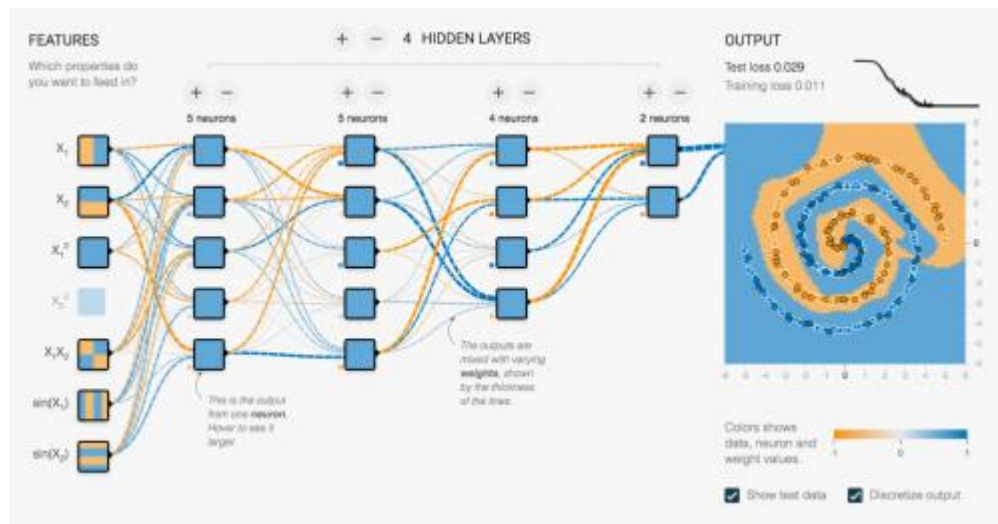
FEATURES

Which properties do you want to feed in?

+ − 4 HIDDEN LAYERS

+ − 5 neurons

+ − 5 neurons

+ − 4 neurons

+ − 2 neurons

OUTPUT

Test loss 0.029

Training loss 0.011

$X_1$

$X_2$

$X_1^2$

$X_2^2$

$X_1X_2$

$sin(X_1)$

$sin(X_2)$

This is the output from one neuron. Hover to see it larger.

The outputs are mixed with varying weights, shown by the thickness of the lines.

Colors shows data, neuron and weight values.

-1 0 1

Show test data

Discretize output